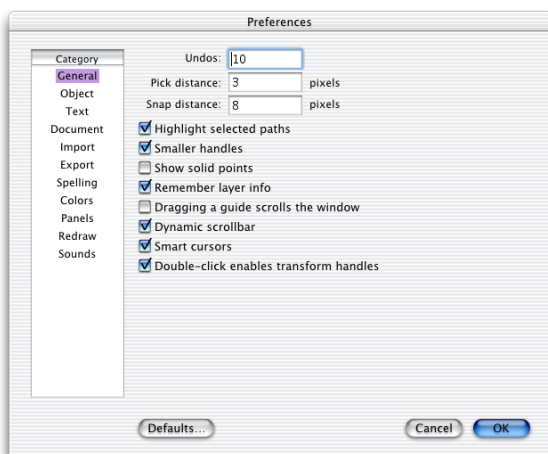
Preferences

Category
General
Object
Text
Document
Import
Export
Spelling
Colors
Panels
Redraw
Sounds

Undos: 10
Pick distance: 3 pixels
Snap distance: 8 pixels

Highlight selected paths
Smaller handles
Show solid points
Remember layer info
Dragging a guide scrolls the window
Dynamic scrollbar
Smart cursors
Double-click enables transform handles

Defaults...
Cancel
OK